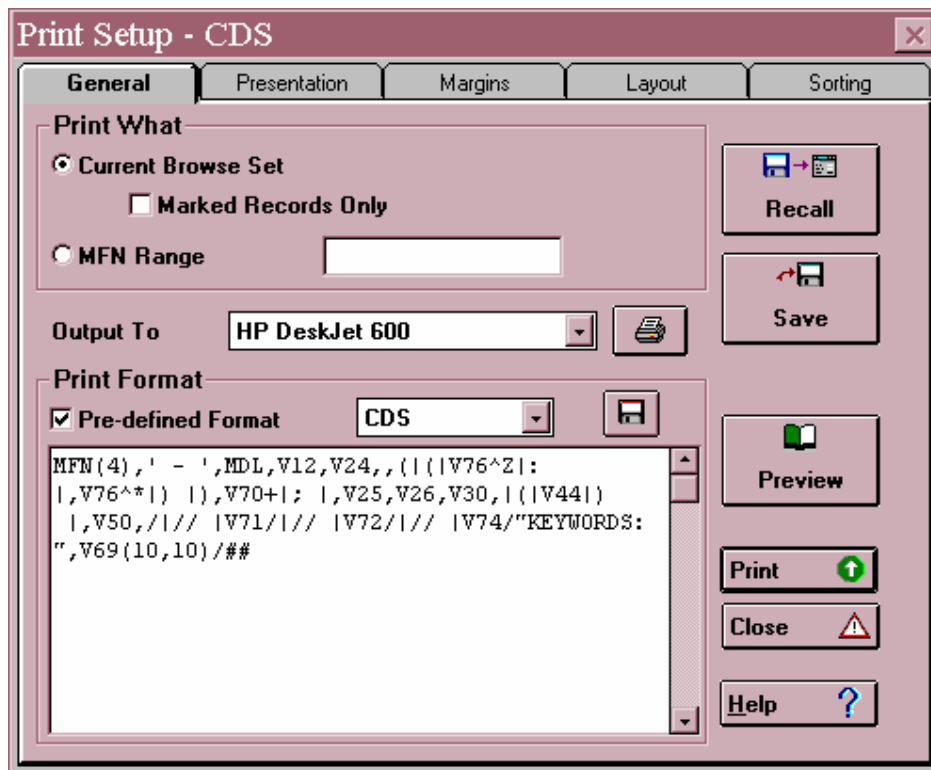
Print Setup - CDS

General | Presentation | Margins | Layout | Sorting

Print What

Current Browse Set

Marked Records Only

MFN Range

Output To | HP DeskJet 600

Print Format

Pre-defined Format | CDS

MFN(4),' - ',MDL,V12,V24,,(|(|V76^Z|: |,V76^*|) |),V70+|; |,V25,V26,V30,|(|V44|) |,V50,/|// |V71/|// |V72/|// |V74/"KEYWORDS: ",V69(10,10)/##

Recall

Save

Preview

Print

Close

Help